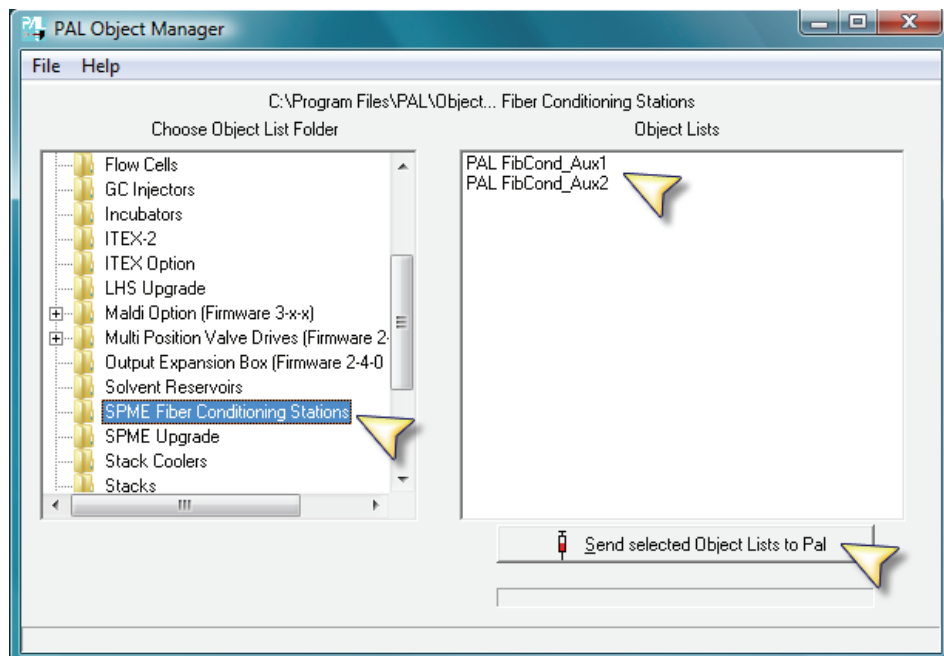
PAL Object Manager

File Help

C:\Program Files\PAL\Object... Fiber Conditioning Stations

Choose Object List Folder

Object Lists

Flow Cells
GC Injectors
Incubators
ITEX-2
ITEX Option
LHS Upgrade
Maldi Option (Firmware 3-x-x)
Multi Position Valve Drives (Firmware 2-
Output Expansion Box (Firmware 2-4-0
Solvent Reservoirs
SPME Fiber Conditioning Stations
SPME Upgrade
Stack Coolers
Stacks

PAL FibCond_Aux1
PAL FibCond_Aux2

Send selected Object Lists to Pal